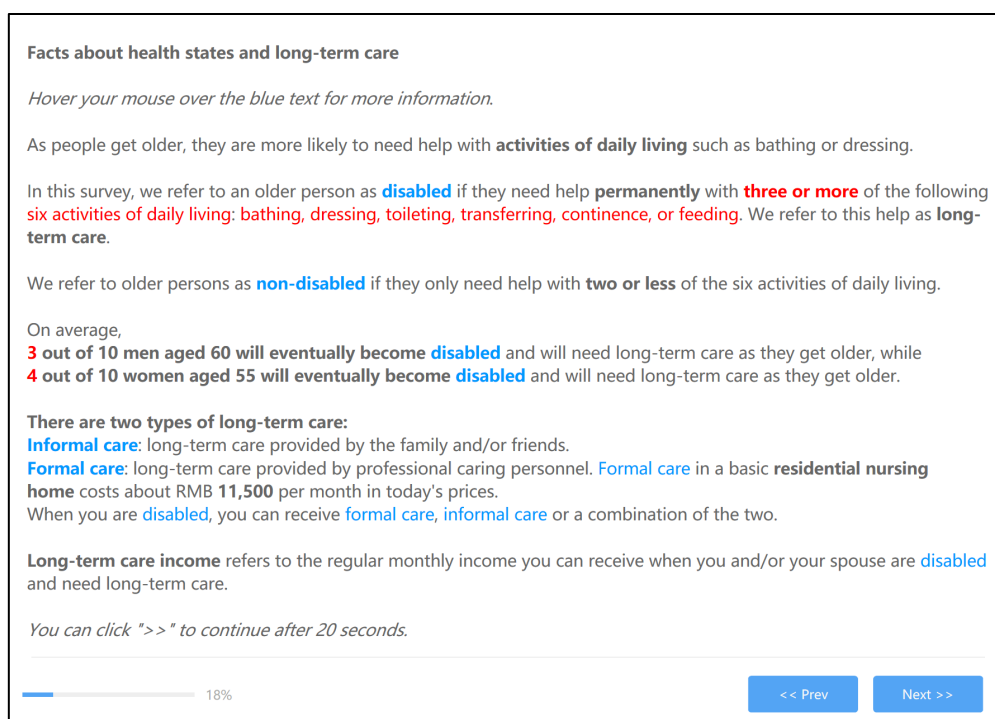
Facts about health states and long-term care

Hover your mouse over the blue text for more information.

As people get older, they are more likely to need help with activities of daily living such as bathing or dressing.

In this survey, we refer to an older person as disabled if they need help permanently with three or more of the following six activities of daily living: bathing, dressing, toileting, transferring, continence, or feeding. We refer to this help as long-term care.

We refer to older persons as non-disabled if they only need help with two or less of the six activities of daily living.

On average,
3 out of 10 men aged 60 will eventually become disabled and will need long-term care as they get older, while
4 out of 10 women aged 55 will eventually become disabled and will need long-term care as they get older.

There are two types of long-term care:
Informal care: long-term care provided by the family and/or friends.
Formal care: long-term care provided by professional caring personnel. Formal care in a basic residential nursing home costs about RMB 11,500 per month in today's prices.
When you are disabled, you can receive formal care, informal care or a combination of the two.

Long-term care income refers to the regular monthly income you can receive when you and/or your spouse are disabled and need long-term care.

You can click ">>" to continue after 20 seconds.

18%

<< Prev

Next >>